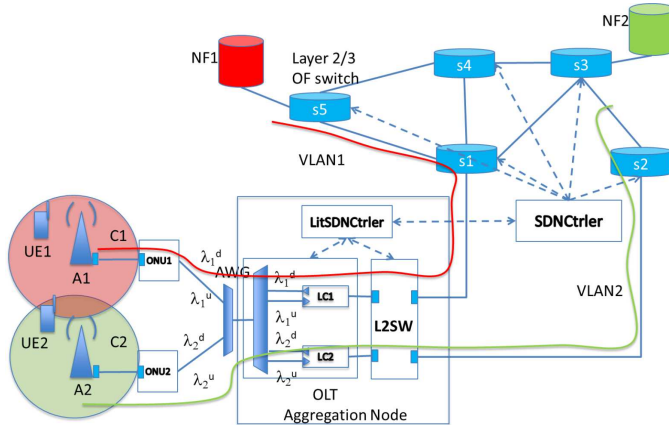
NF2
NF1
Layer 2/3
OF switch
s4
s3
s5
s1
s2
VLAN1
LitSDNCtrler
SDNCtrler
UE1
C1
A1
ONU1
$\lambda_1^d$
AWG
$\lambda_1^d$
$\lambda_1^u$
LC1
$\lambda_1^u$
L2SW
VLAN2
UE2
C2
A2
$\lambda_2^d$
$\lambda_2^d$
ONU2
LC2
$\lambda_2^u$
$\lambda_2^u$
OLT
Aggregation Node